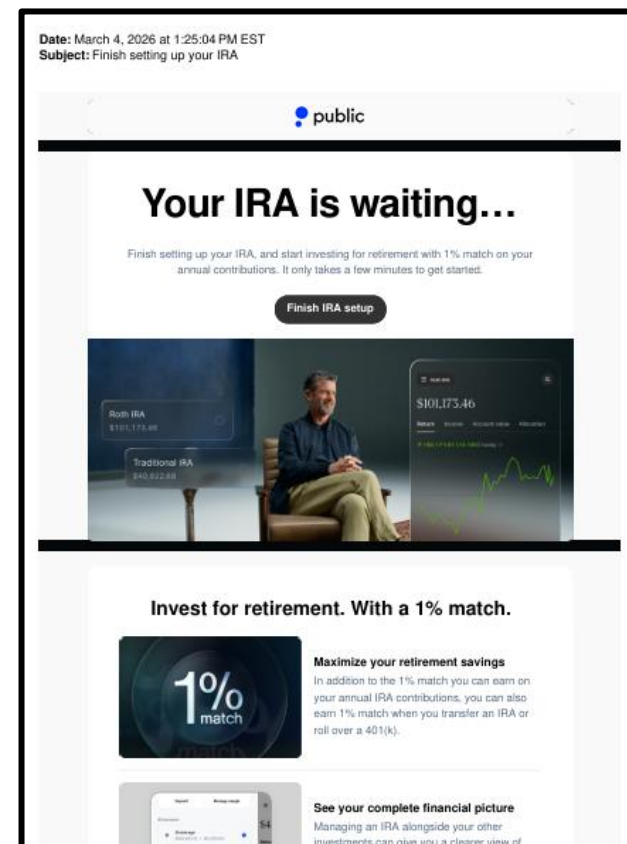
**Date:** March 4, 2026 at 1:25:04 PM EST
**Subject:** Finish setting up your IRA

public

# Your IRA is waiting…

Finish setting up your IRA, and start investing for retirement with 1% match on your annual contributions. It only takes a few minutes to get started.

Finish IRA setup

Roth IRA
$101,173.46

Traditional IRA
$40,022.88

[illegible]
$101,173.46
Return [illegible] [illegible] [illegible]
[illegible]

## Invest for retirement. With a 1% match.

1% match

**Maximize your retirement savings**
In addition to the 1% match you can earn on your annual IRA contributions, you can also earn 1% match when you transfer an IRA or roll over a 401(k).

**See your complete financial picture**
Managing an IRA alongside your other investments can give you a clearer view of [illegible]